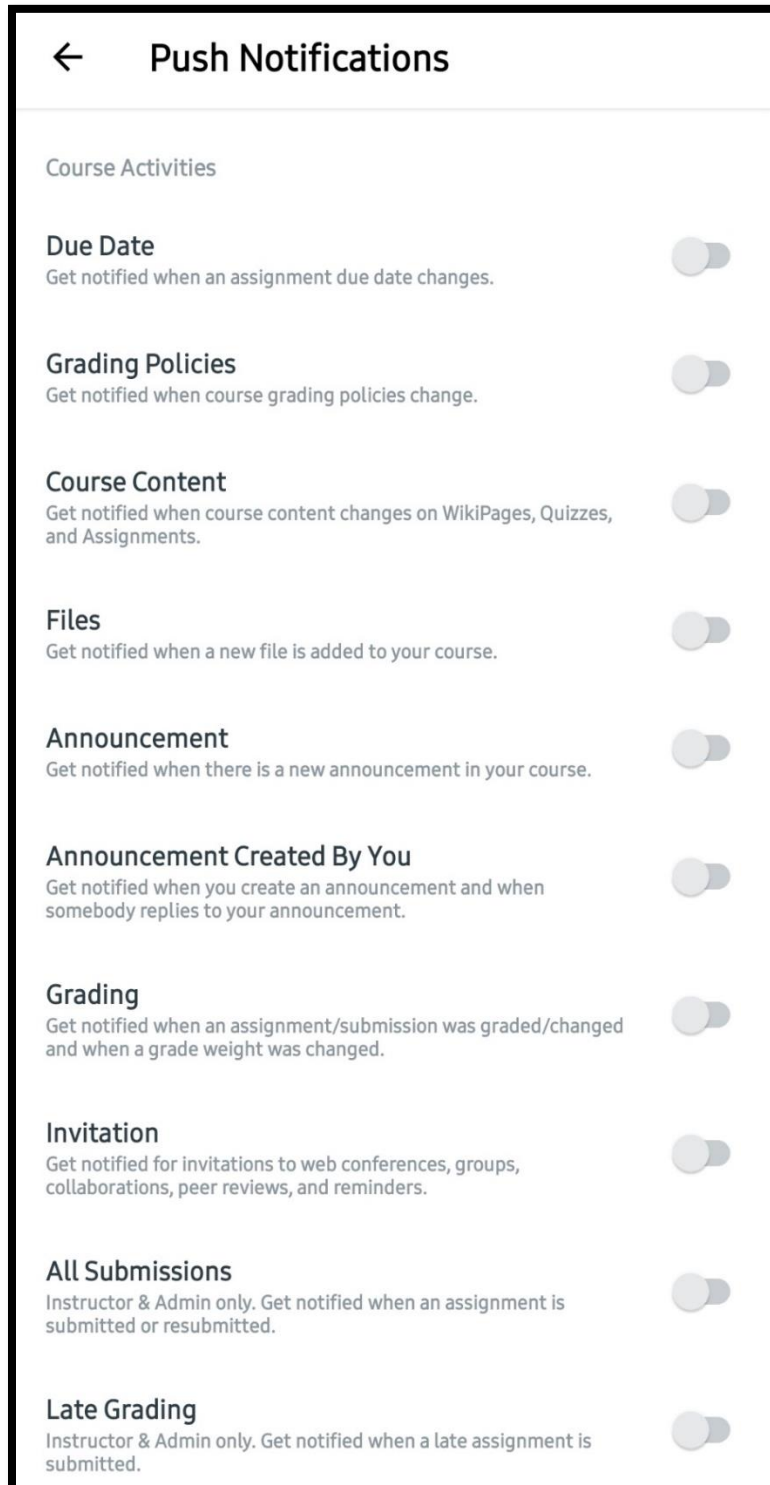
← Push Notifications

Course Activities

Due Date
Get notified when an assignment due date changes.

Grading Policies
Get notified when course grading policies change.

Course Content
Get notified when course content changes on WikiPages, Quizzes, and Assignments.

Files
Get notified when a new file is added to your course.

Announcement
Get notified when there is a new announcement in your course.

Announcement Created By You
Get notified when you create an announcement and when somebody replies to your announcement.

Grading
Get notified when an assignment/submission was graded/changed and when a grade weight was changed.

Invitation
Get notified for invitations to web conferences, groups, collaborations, peer reviews, and reminders.

All Submissions
Instructor & Admin only. Get notified when an assignment is submitted or resubmitted.

Late Grading
Instructor & Admin only. Get notified when a late assignment is submitted.